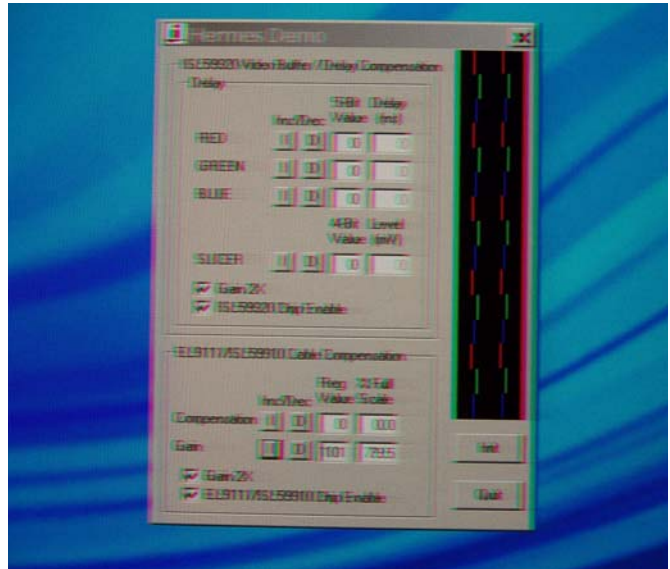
Hermes Demo

ISL59920 Video Buffer / Delay Compensation

Delay

Inc/Dec

5-Bit Value

Delay (ns)

RED

I

D

00

0

GREEN

I

D

00

0

BLUE

I

D

00

0

4-Bit Value

Level (mV)

SLICER

I

D

00

0

Gain 2X

ISL59920 Chip Enable

EL9111/ISL59910 Cable Compensation

Inc/Dec

Reg Value

% Full Scale

Compensation

I

D

00

0.00

Gain

I

D

101

79.5

Gain 2X

EL9111/ISL59910 Chip Enable

Init

Quit